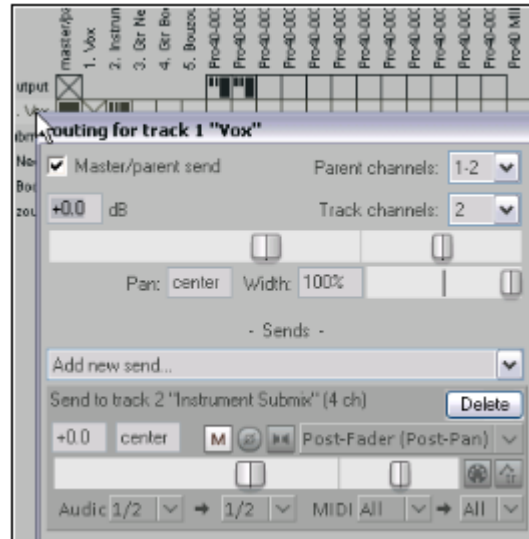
master/p
1. Vox
2. Instrum
3. Gtr Ne
4. Gtr Bo
5. Bouzou
Pro40-000
Pro40-000
Pro40-000
Pro40-000
Pro40-000
Pro40-000
Pro40-000
Pro40-000
Pro40-000
Pro40-000
Pro40 MI
Pro40

utput
. Vox
ubm
Ne
Bo
zou

Routing for track 1 "Vox"

Master/parent send
Parent channels: 1-2
+0.0 dB
Track channels: 2
Pan: center Width: 100%

- Sends -

Add new send...

Send to track 2 "Instrument Submix" (4 ch)
Delete

+0.0 center M Post-Fader (Post-Pan)

Audio 1/2 → 1/2 MIDI All → All